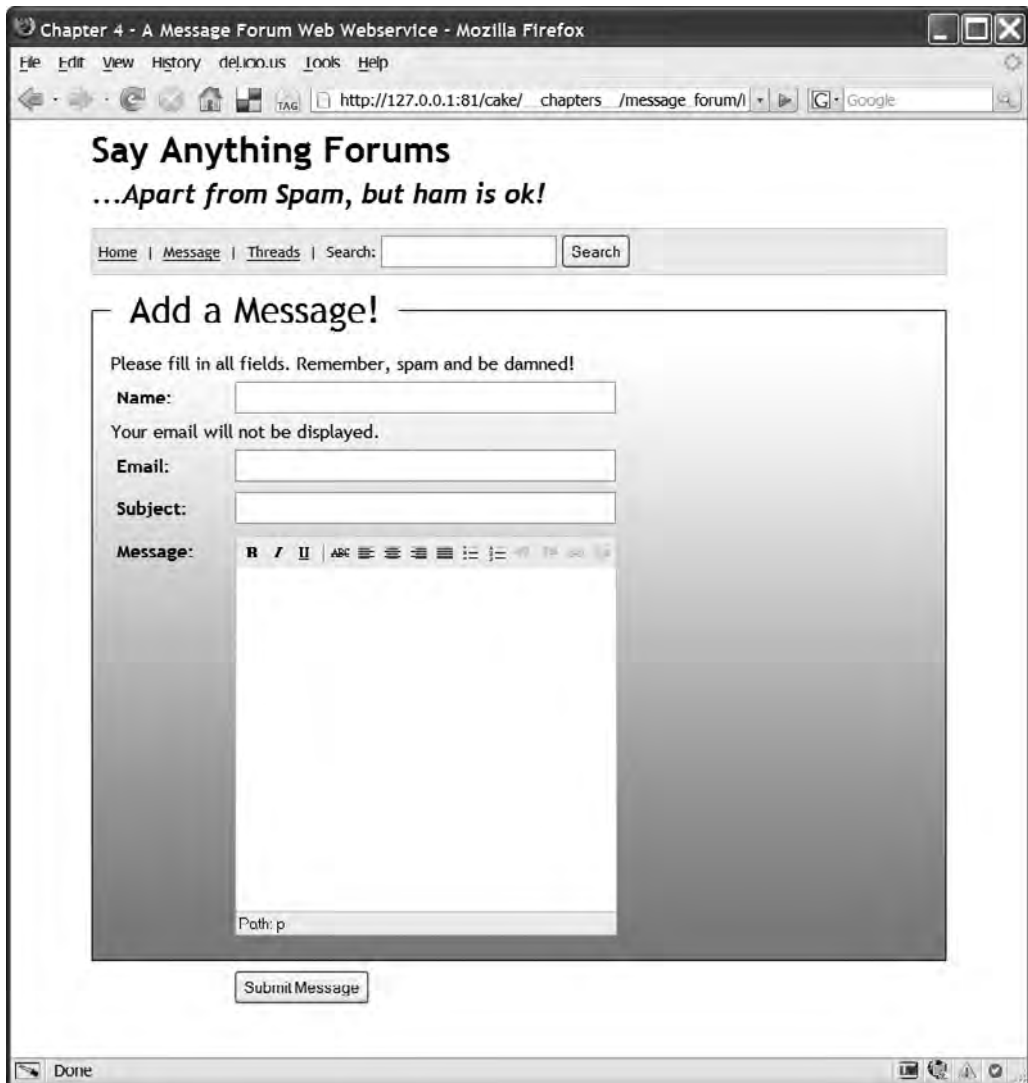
Chapter 4 - A Message Forum Web Webservice - Mozilla Firefox

File Edit View History del.icio.us Tools Help

TAG http://127.0.0.1:81/cake/__chapters__/message_forum/ Google

Say Anything Forums

...Apart from Spam, but ham is ok!

Home | Message | Threads | Search: Search

Add a Message!

Please fill in all fields. Remember, spam and be damned!

Name:

Your email will not be displayed.

Email:

Subject:

Message:

B I U ABC

Path: p

Submit Message

Done